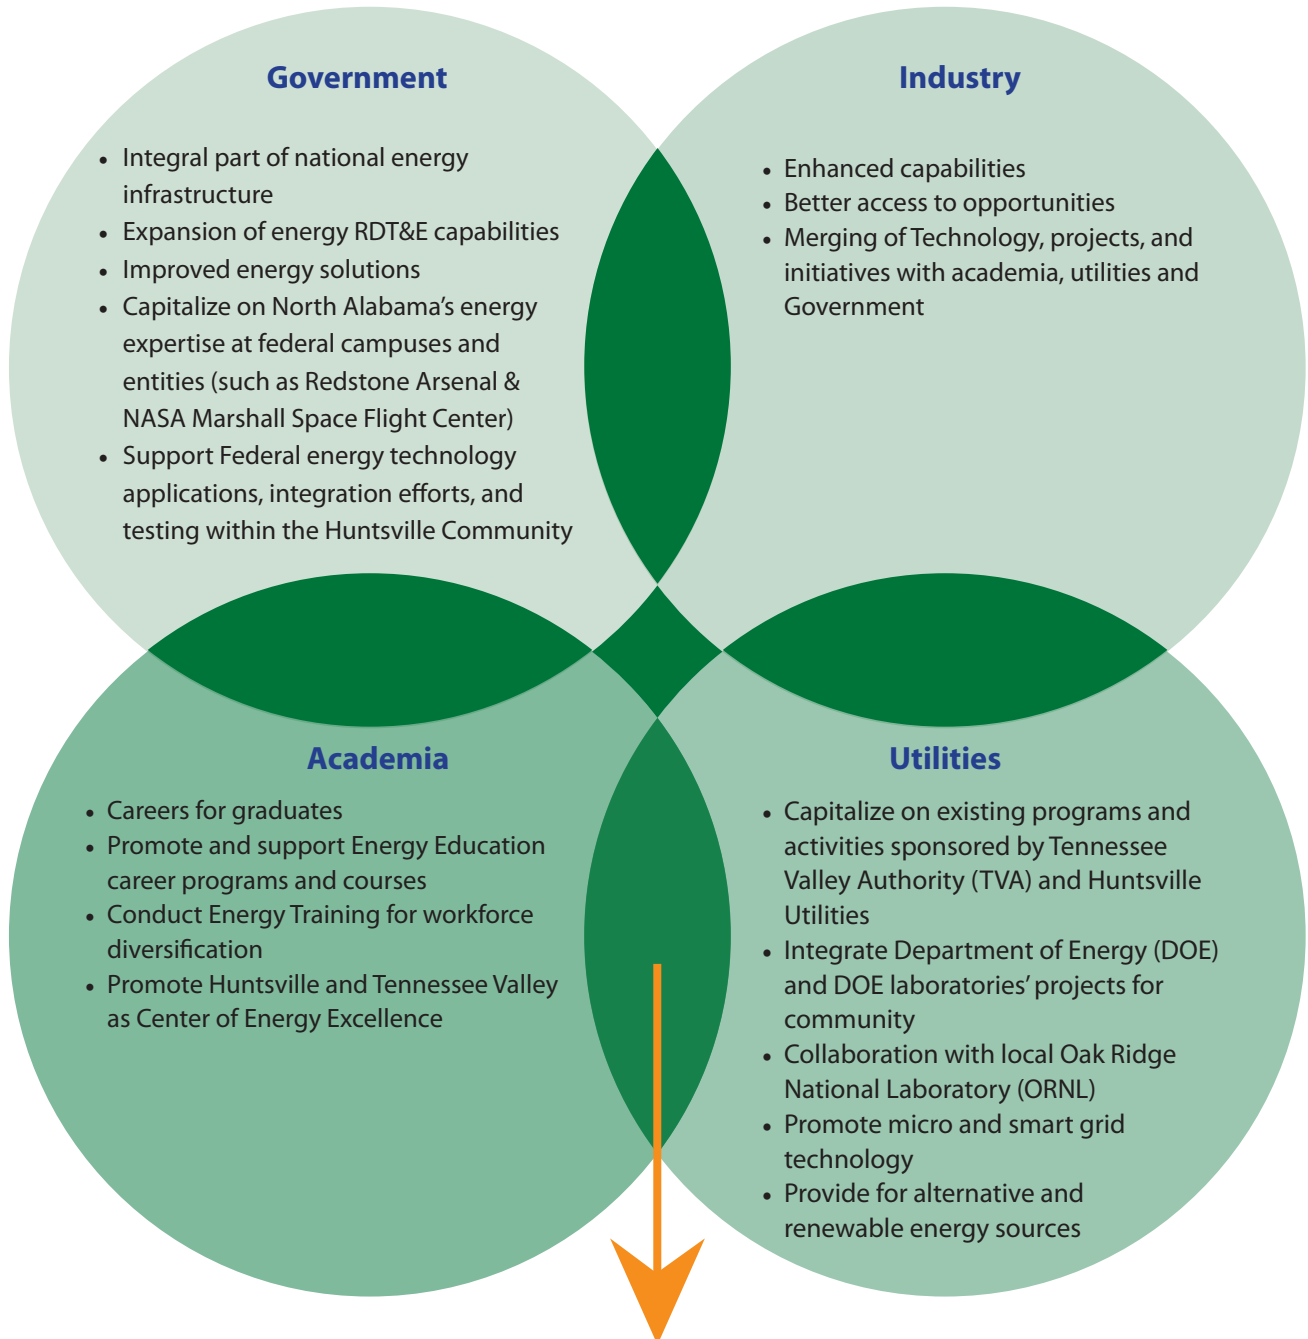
Government

- Integral part of national energy infrastructure
- Expansion of energy RDT&E capabilities
- Improved energy solutions
- Capitalize on North Alabama's energy expertise at federal campuses and entities (such as Redstone Arsenal & NASA Marshall Space Flight Center)
- Support Federal energy technology applications, integration efforts, and testing within the Huntsville Community

Industry

- Enhanced capabilities
- Better access to opportunities
- Merging of Technology, projects, and initiatives with academia, utilities and Government

Academia

- Careers for graduates
- Promote and support Energy Education career programs and courses
- Conduct Energy Training for workforce diversification
- Promote Huntsville and Tennessee Valley as Center of Energy Excellence

Utilities

- Capitalize on existing programs and activities sponsored by Tennessee Valley Authority (TVA) and Huntsville Utilities
- Integrate Department of Energy (DOE) and DOE laboratories' projects for community
- Collaboration with local Oak Ridge National Laboratory (ORNL)
- Promote micro and smart grid technology
- Provide for alternative and renewable energy sources